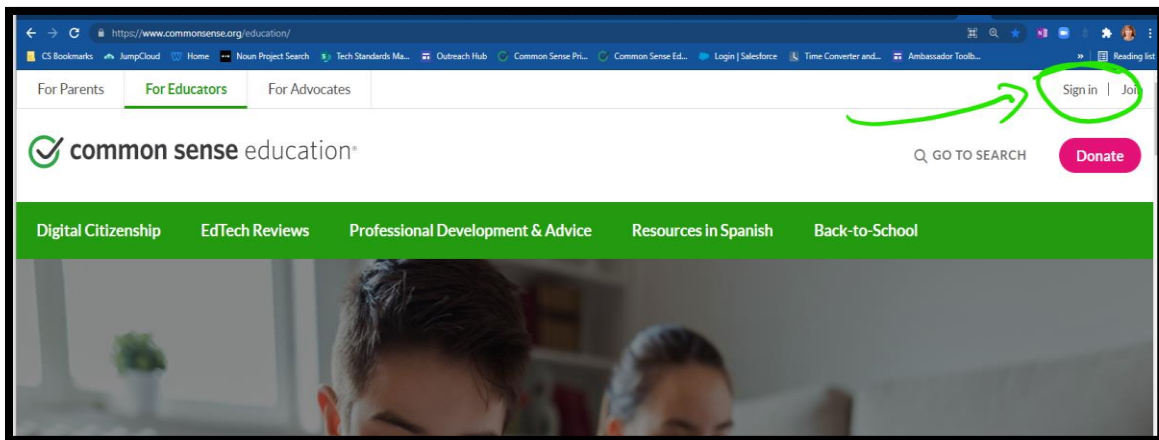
https://www.commonsense.org/education/

CS Bookmarks JumpCloud Home Noun Project Search Tech Standards Ma... Outreach Hub Common Sense Pri... Common Sense Ed... Login | Salesforce Time Converter and... Ambassador Toolb... » Reading list

For Parents For Educators For Advocates Sign in | Joi

common sense education

GO TO SEARCH Donate

Digital Citizenship EdTech Reviews Professional Development & Advice Resources in Spanish Back-to-School